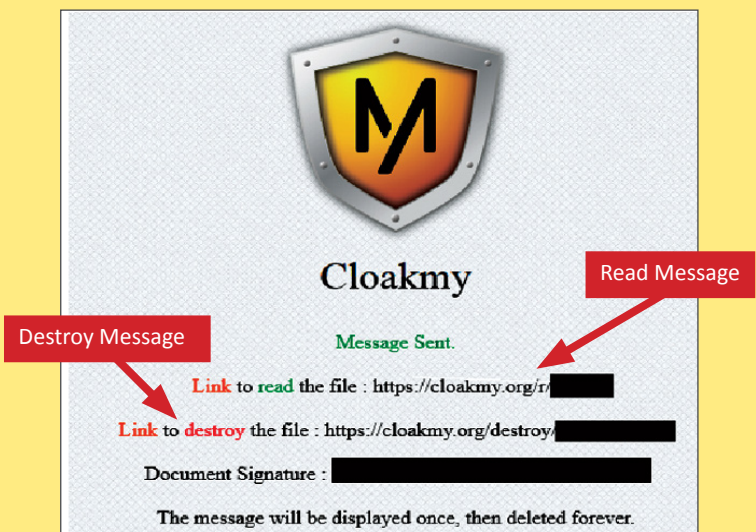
M

Cloakmy

Read Message

Destroy Message

Message Sent.

Link to read the file : https://cloakmy.org/r/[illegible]

Link to destroy the file : https://cloakmy.org/destroy/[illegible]

Document Signature : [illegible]

The message will be displayed once, then deleted forever.